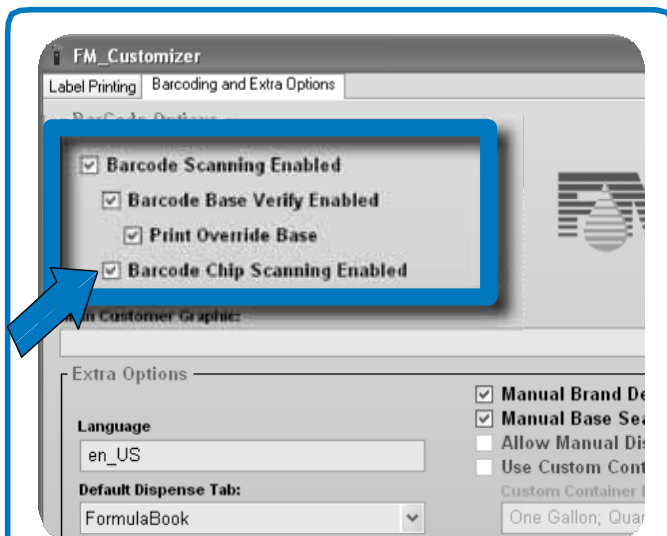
FM_Customizer

Label Printing | Barcoding and Extra Options

BarCode Options

☑ Barcode Scanning Enabled

☑ Barcode Base Verify Enabled

☑ Print Override Base

☑ Barcode Chip Scanning Enabled

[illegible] Customer Graphic:

Extra Options

Language

en_US

Default Dispense Tab:

FormulaBook

☑ Manual Brand De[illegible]

☑ Manual Base Sea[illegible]

☐ Allow Manual Dis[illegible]

☐ Use Custom Cont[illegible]

Custom Container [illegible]

One Gallon; Qua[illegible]